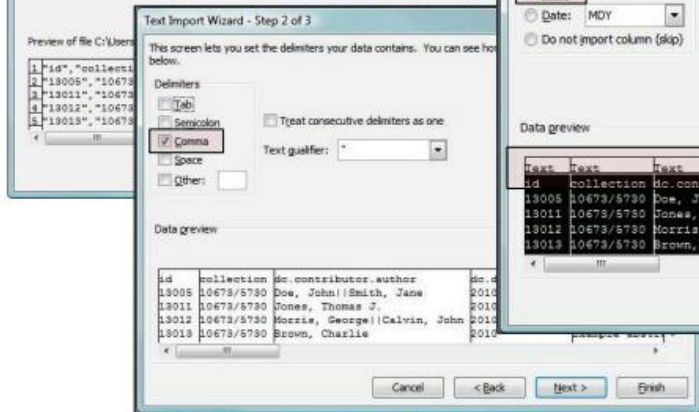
Preview of file C:\Users

1 "id","collecti
2 "13005","10673
3 "13011","10673
4 "13012","10673
5 "13013","10673

Text Import Wizard - Step 2 of 3

This screen lets you set the delimiters your data contains. You can see ho below.

Delimiters
Tab
Semicolon
Comma
Space
Other:

Treat consecutive delimiters as one

Text qualifier: "

Data preview

| id | collection | dc.contributor.author | dc.d |
|---|---|---|---|
| 13005 | 10673/5730 | Doe, John\|\|Smith, Jane | 2010 |
| 13011 | 10673/5730 | Jones, Thomas J. | 2010 |
| 13012 | 10673/5730 | Morris, George\|\|Calvin, John | 2010 |
| 13013 | 10673/5730 | Brown, Charlie | 2010 |

Cancel | < Back | Next > | Finish

Date: MDY
Do not import column (skip)

Data preview

| Text | Text | Text |
|---|---|---|
| id | collection | dc.con |
| 13005 | 10673/5730 | Doe, J |
| 13011 | 10673/5730 | Jones, |
| 13012 | 10673/5730 | Morris |
| 13013 | 10673/5730 | Brown, |